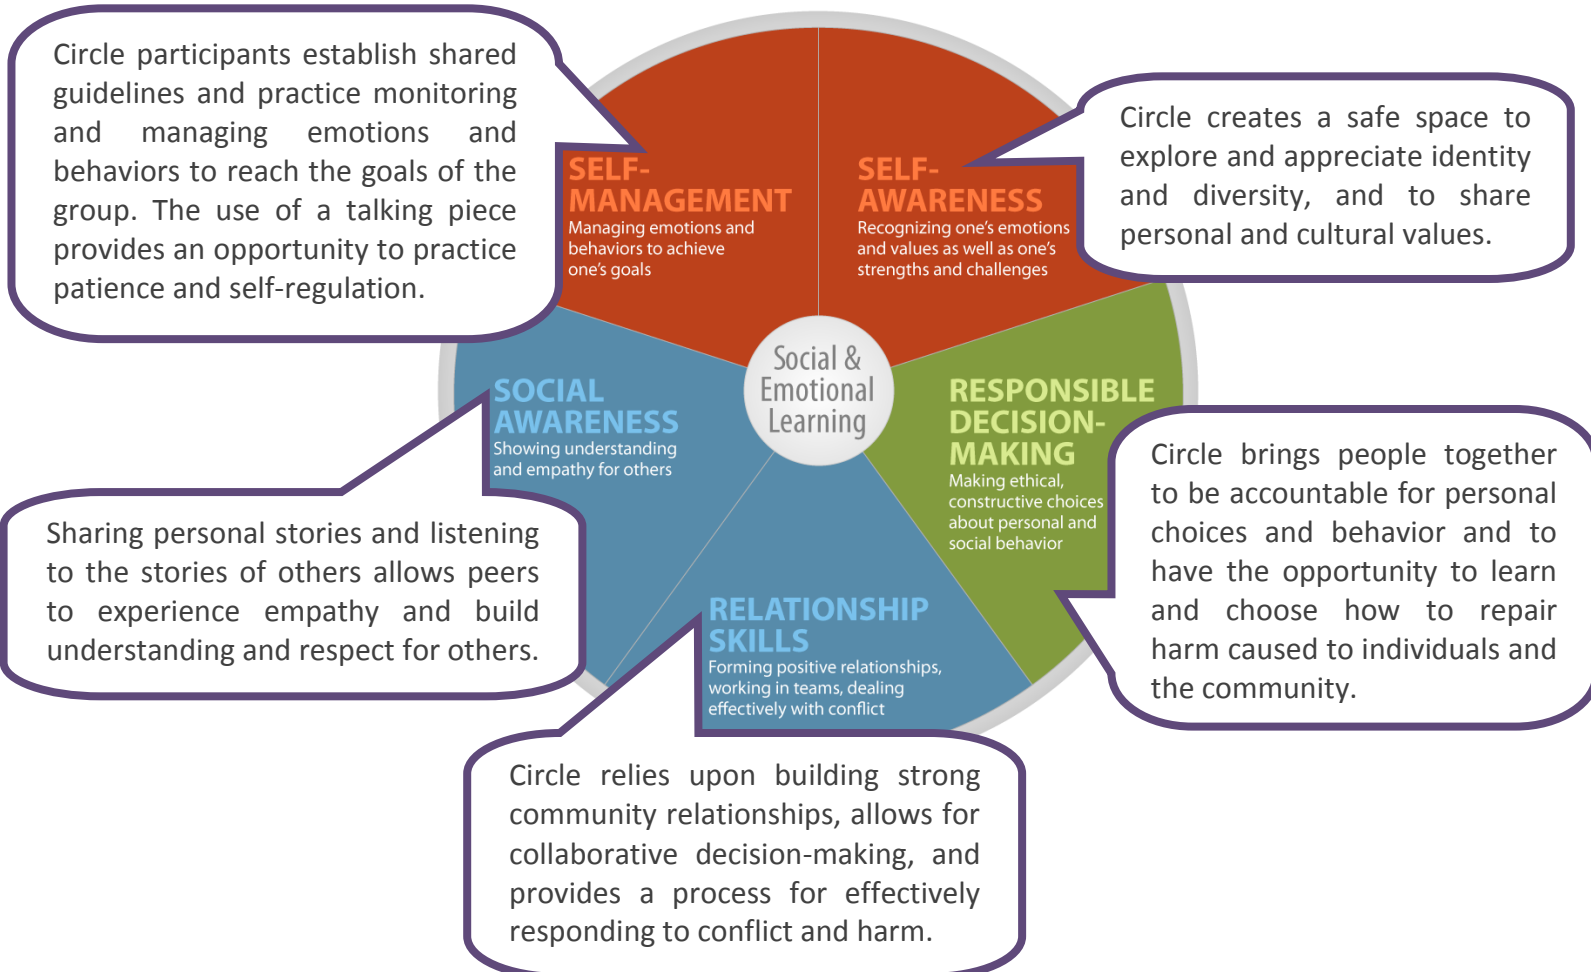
Circle participants establish shared guidelines and practice monitoring and managing emotions and behaviors to reach the goals of the group. The use of a talking piece provides an opportunity to practice patience and self-regulation.

SELF-MANAGEMENT
Managing emotions and behaviors to achieve one's goals

SELF-AWARENESS
Recognizing one's emotions and values as well as one's strengths and challenges

Circle creates a safe space to explore and appreciate identity and diversity, and to share personal and cultural values.

Social & Emotional Learning

SOCIAL AWARENESS
Showing understanding and empathy for others

RESPONSIBLE DECISION-MAKING
Making ethical, constructive choices about personal and social behavior

Circle brings people together to be accountable for personal choices and behavior and to have the opportunity to learn and choose how to repair harm caused to individuals and the community.

Sharing personal stories and listening to the stories of others allows peers to experience empathy and build understanding and respect for others.

RELATIONSHIP SKILLS
Forming positive relationships, working in teams, dealing effectively with conflict

Circle relies upon building strong community relationships, allows for collaborative decision-making, and provides a process for effectively responding to conflict and harm.